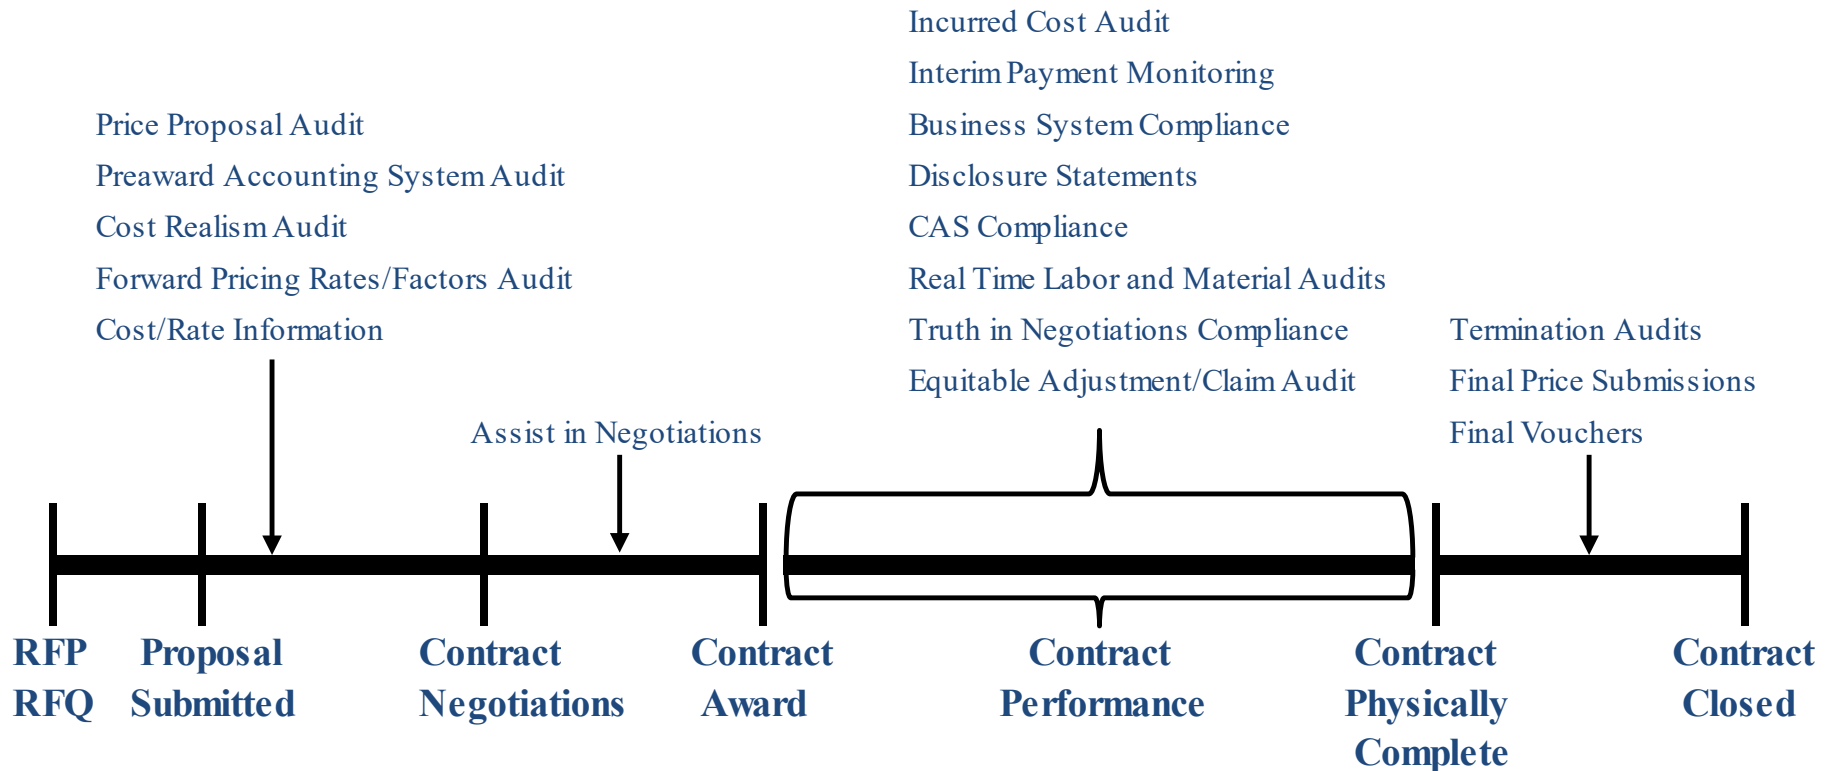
Incurred Cost Audit
Interim Payment Monitoring
Business System Compliance
Disclosure Statements
CAS Compliance
Real Time Labor and Material Audits
Truth in Negotiations Compliance
Equitable Adjustment/Claim Audit

Price Proposal Audit
Preaward Accounting System Audit
Cost Realism Audit
Forward Pricing Rates/Factors Audit
Cost/Rate Information

Assist in Negotiations

Termination Audits
Final Price Submissions
Final Vouchers

RFP
RFQ

Proposal
Submitted

Contract
Negotiations

Contract
Award

Contract
Performance

Contract
Physically
Complete

Contract
Closed